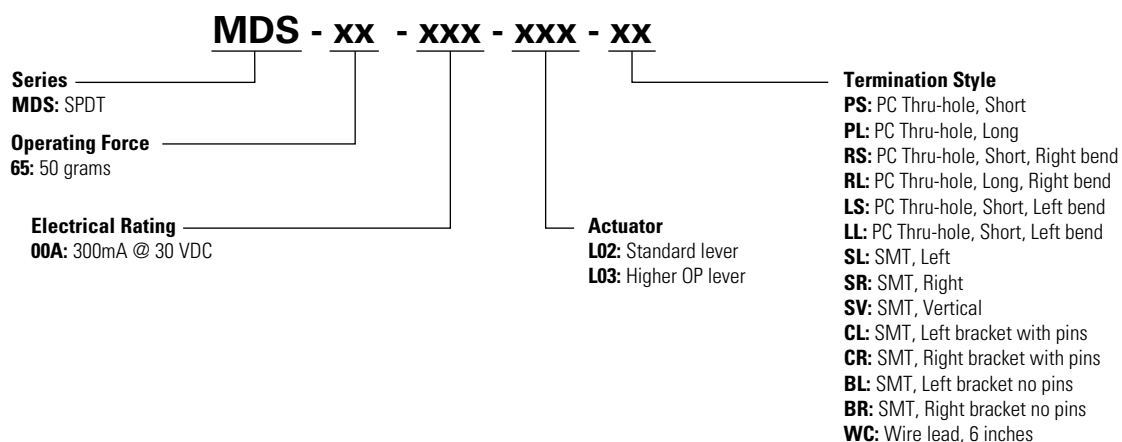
MDS - xx - xxx - xxx - xx

Series
MDS: SPDT

Operating Force
65: 50 grams

Electrical Rating
00A: 300mA @ 30 VDC

Actuator
L02: Standard lever
L03: Higher OP lever

Termination Style
PS: PC Thru-hole, Short
PL: PC Thru-hole, Long
RS: PC Thru-hole, Short, Right bend
RL: PC Thru-hole, Long, Right bend
LS: PC Thru-hole, Short, Left bend
LL: PC Thru-hole, Short, Left bend
SL: SMT, Left
SR: SMT, Right
SV: SMT, Vertical
CL: SMT, Left bracket with pins
CR: SMT, Right bracket with pins
BL: SMT, Left bracket no pins
BR: SMT, Right bracket no pins
WC: Wire lead, 6 inches